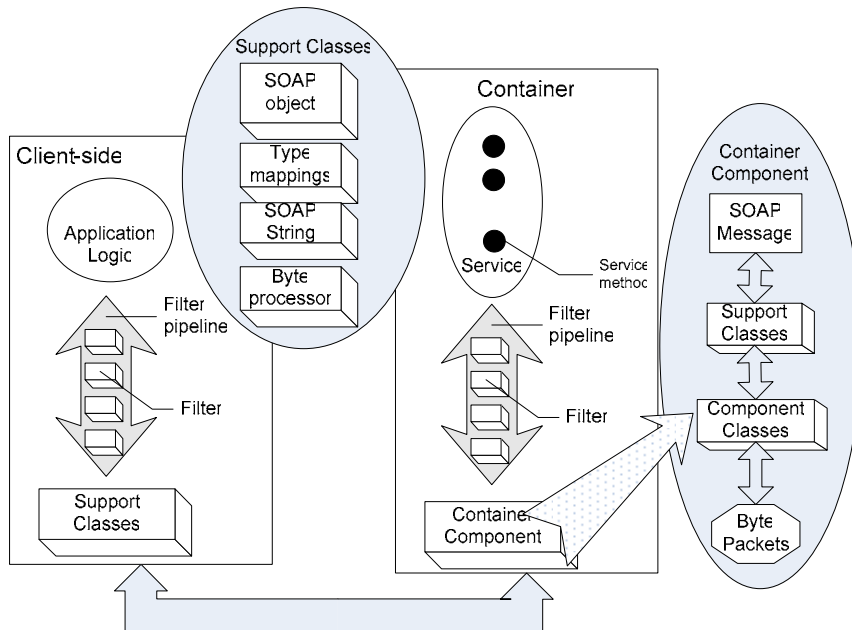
Support Classes

SOAP object

Type mappings

SOAP String

Byte processor

Container

Client-side

Application Logic

Filter pipeline

Filter

Support Classes

Service

Service methoc

Filter pipeline

Filter

Container Component

Container Component

SOAP Message

Support Classes

Component Classes

Byte Packets